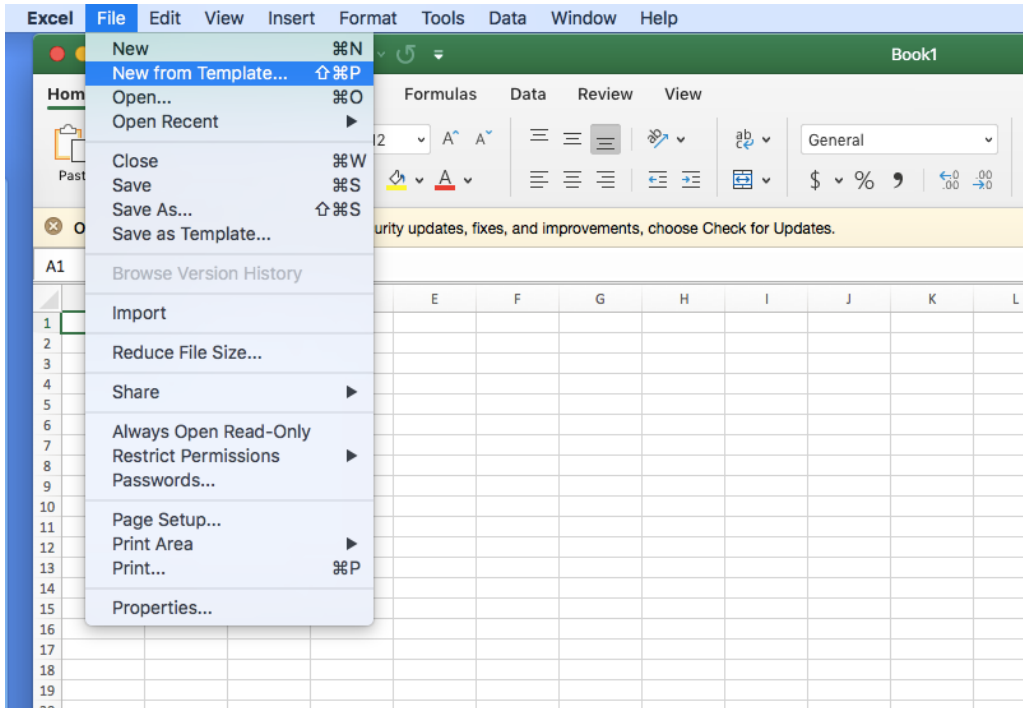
Excel File Edit View Insert Format Tools Data Window Help

New ⌘N
New from Template... ⇧⌘P
Open... ⌘O
Open Recent ▶

Close ⌘W
Save ⌘S
Save As... ⇧⌘S
Save as Template...

Browse Version History

Import

Reduce File Size...

Share ▶

Always Open Read-Only
Restrict Permissions ▶
Passwords...

Page Setup...
Print Area ▶
Print... ⌘P

Properties...

Book1

Hom Formulas Data Review View

Past 12 General

$ % ,

O urity updates, fixes, and improvements, choose Check for Updates.

A1

E F G H I J K L

1
2
3
4
5
6
7
8
9
10
11
12
13
14
15
16
17
18
19